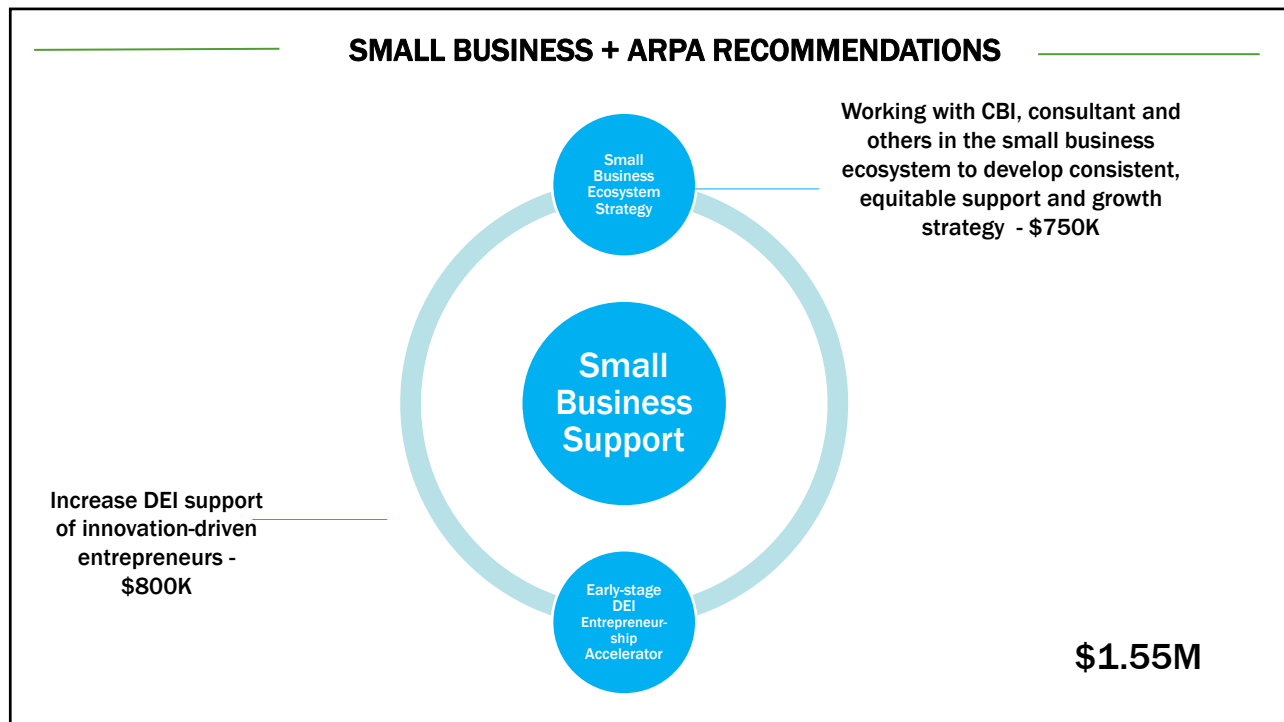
SMALL BUSINESS + ARPA RECOMMENDATIONS

Small Business Ecosystem Strategy

Working with CBI, consultant and others in the small business ecosystem to develop consistent, equitable support and growth strategy - $750K

Small Business Support

Increase DEI support of innovation-driven entrepreneurs - $800K

Early-stage DEI Entrepreneurship Accelerator

$1.55M